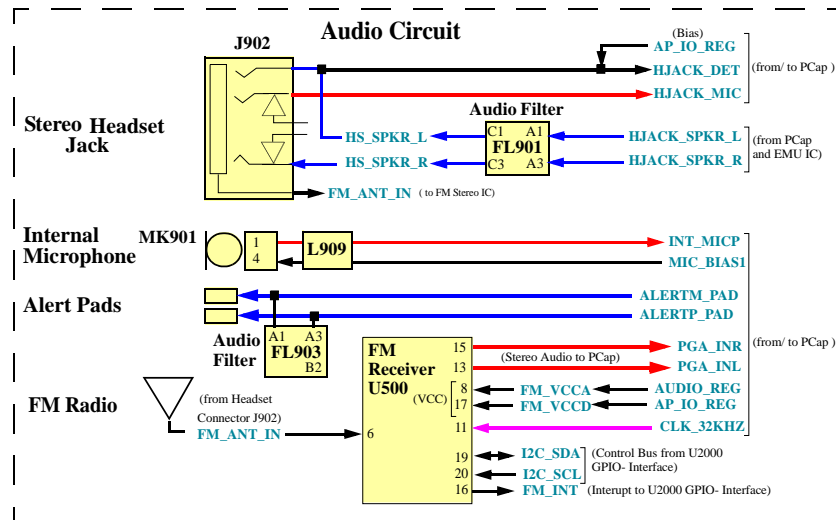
Audio Circuit

J902

(Bias)

AP_IO_REG

HJACK_DET

(from/ to PCap)

HJACK_MIC

Audio Filter

Stereo Headset Jack

C1 A1

FL901

C3 A3

HS_SPKR_L

HS_SPKR_R

HJACK_SPKR_L

HJACK_SPKR_R

(from PCap and EMU IC)

FM_ANT_IN

( to FM Stereo IC)

Internal Microphone

MK901

1

4

L909

INT_MICP

MIC_BIAS1

Alert Pads

ALERTM_PAD

ALERTP_PAD

Audio Filter

A1 A3

FL903

B2

FM Receiver U500

(VCC)

15

13

8

17

11

6

19

20

16

(Stereo Audio to PCap)

PGA_INR

PGA_INL

(from/ to PCap )

FM_VCCA

FM_VCCD

AUDIO_REG

AP_IO_REG

CLK_32KHZ

FM Radio

(from Headset Connector J902)

FM_ANT_IN

I2C_SDA

I2C_SCL

FM_INT

(Control Bus from U2000 GPIO- Interface)

(Interupt to U2000 GPIO- Interface)